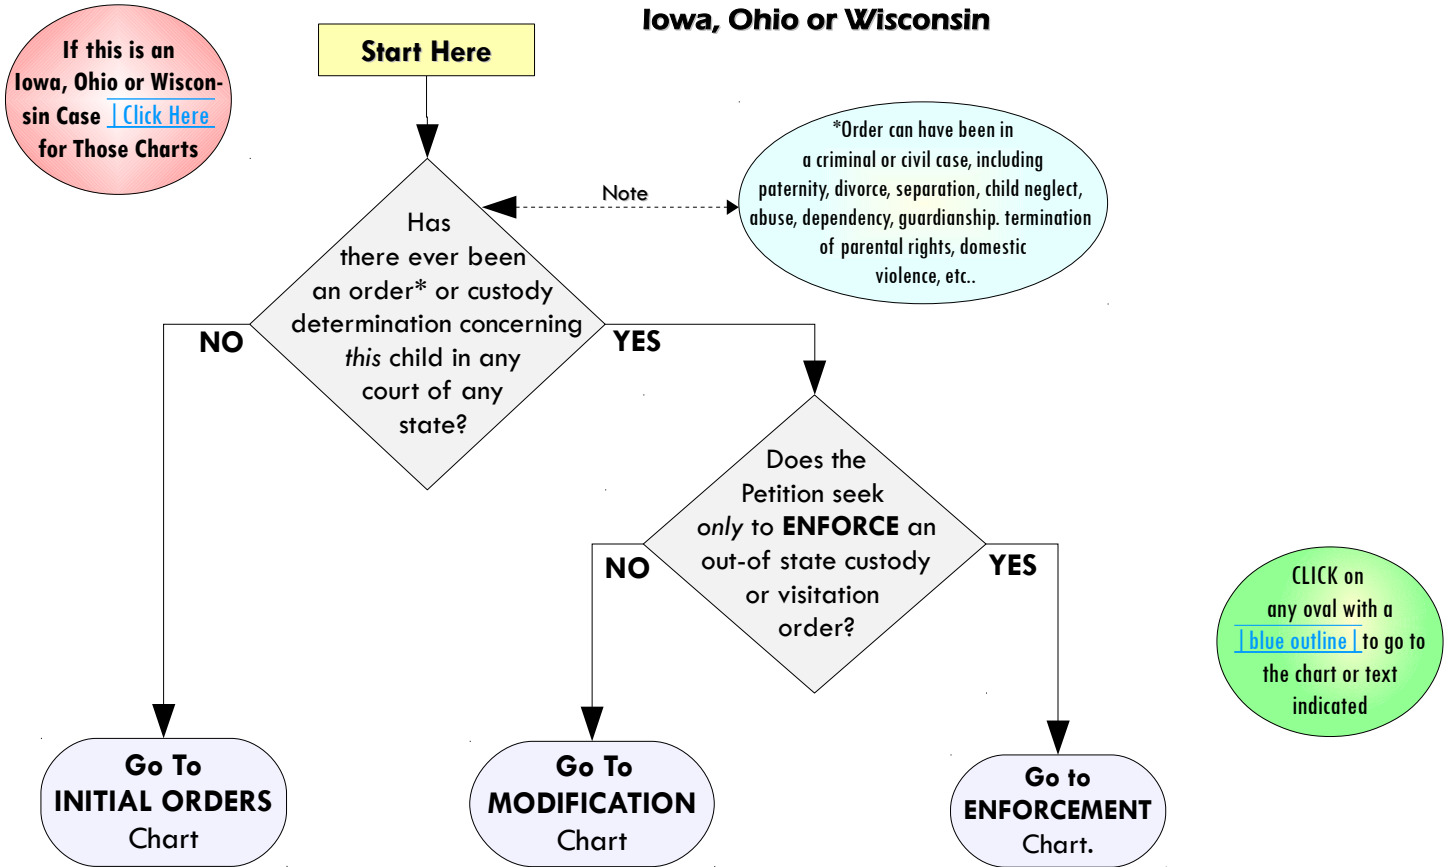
Iowa, Ohio or Wisconsin

If this is an Iowa, Ohio or Wisconsin Case | Click Here for Those Charts

Start Here

Has there ever been an order* or custody determination concerning *this* child in any court of any state?

Note

*Order can have been in a criminal or civil case, including paternity, divorce, separation, child neglect, abuse, dependency, guardianship. termination of parental rights, domestic violence, etc..

NO

YES

Does the Petition seek *only* to **ENFORCE** an out-of state custody or visitation order?

NO

YES

CLICK on any oval with a | blue outline | to go to the chart or text indicated

Go To INITIAL ORDERS Chart

Go To MODIFICATION Chart

Go to ENFORCEMENT Chart.